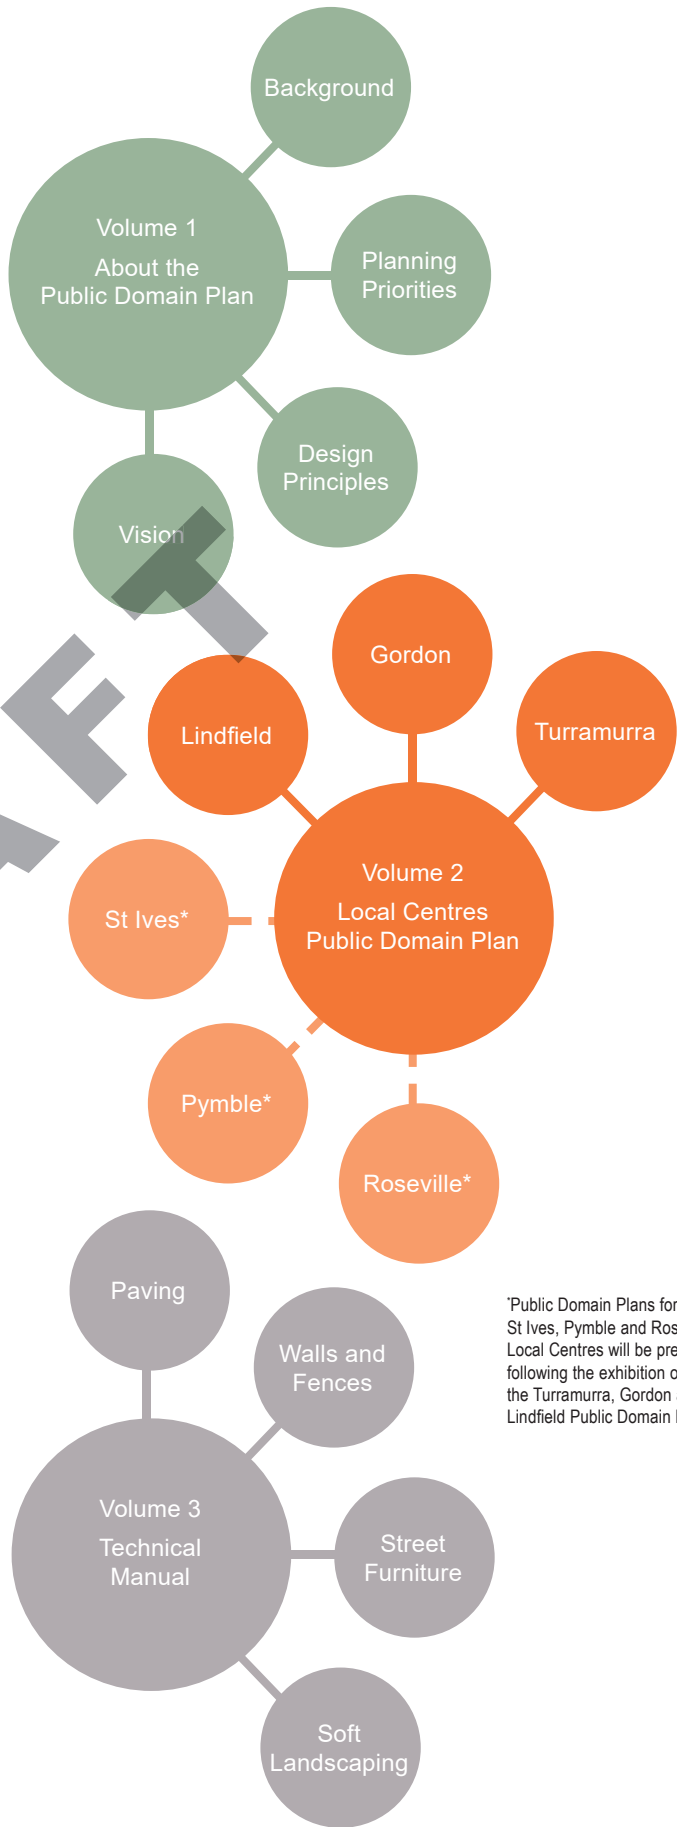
Background

Volume 1

About the Public Domain Plan

Planning Priorities

Design Principles

Vision

Gordon

Lindfield

Turramurra

Volume 2

Local Centres Public Domain Plan

St Ives*

Pymble*

Roseville*

Paving

Walls and Fences

Volume 3

Technical Manual

Street Furniture

Soft Landscaping

*Public Domain Plans for St Ives, Pymble and Ros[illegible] Local Centres will be pre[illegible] following the exhibition o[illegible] the Turramurra, Gordon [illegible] Lindfield Public Domain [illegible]